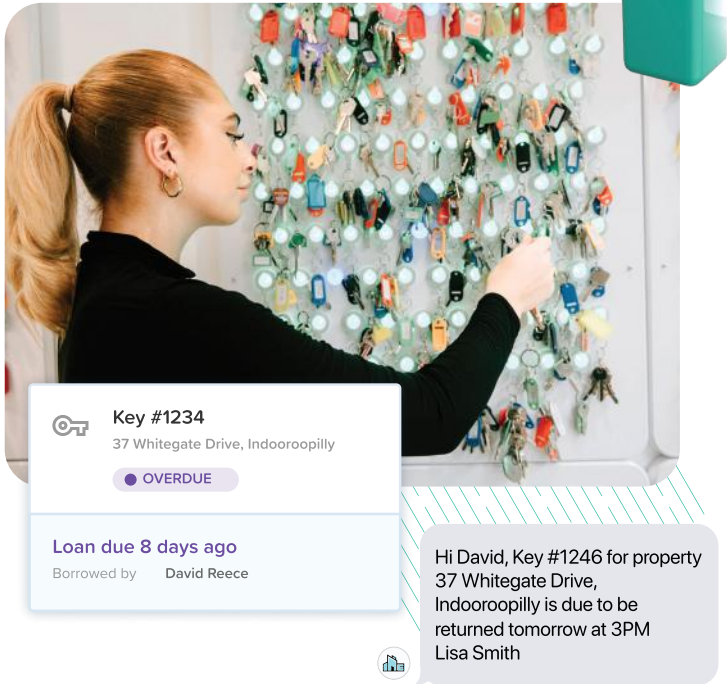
Key #1234
37 Whitegate Drive, Indooroopilly
OVERDUE

Loan due 8 days ago
Borrowed by David Reece

Hi David, Key #1246 for property 37 Whitegate Drive, Indooroopilly is due to be returned tomorrow at 3PM
Lisa Smith